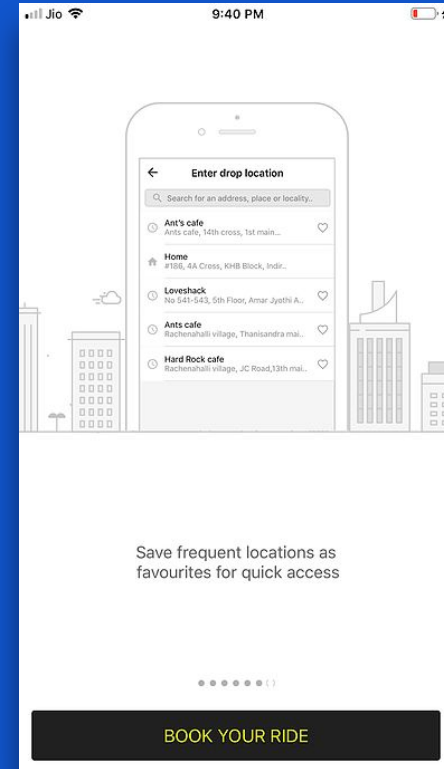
Jio 9:40 PM

Enter drop location

Search for an address, place or locality..

Ant's cafe
Ants cafe, 14th cross, 1st main...

Home
#186, 4A Cross, KHB Block, Indir..

Loveshack
No 541-543, 5th Floor, Amar Jyothi A..

Ants cafe
Rachenahalli village, Thanisandra mai..

Hard Rock cafe
Rachenahalli village, JC Road,13th mai..

Save frequent locations as favourites for quick access

BOOK YOUR RIDE